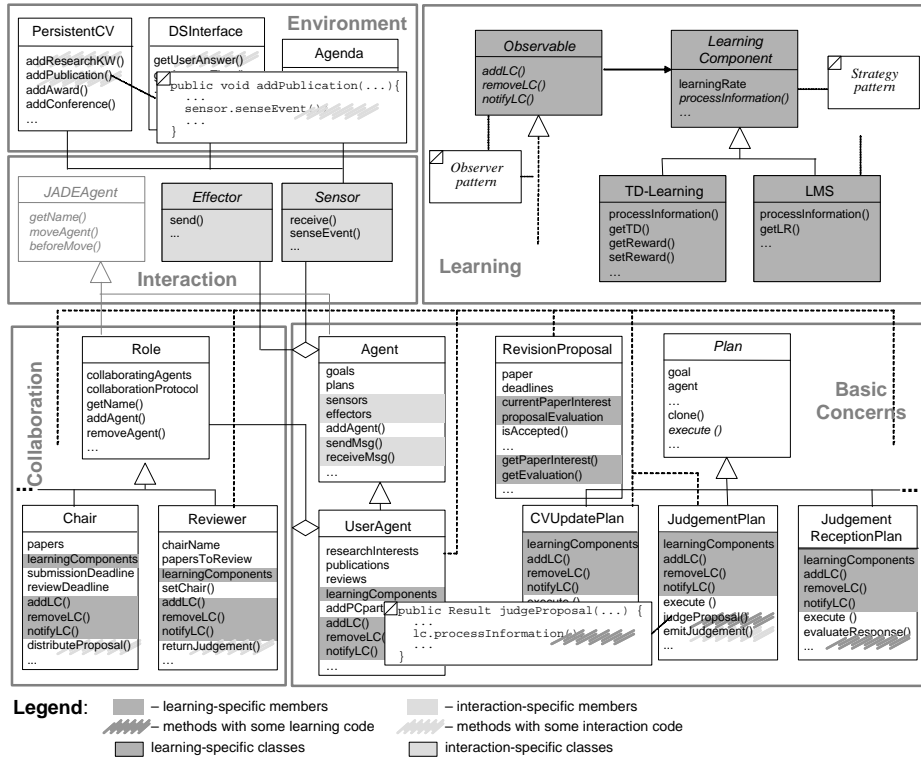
Environment

PersistentCV
addResearchKW()
addPublication()
addAward()
addConference()
...

DSInterface
getUserAnswer()

Agenda

public void addPublication(...){
...
sensor.senseEvent()
...
}

JADEAgent
getName()
moveAgent()
beforeMove()

Effector
send()
...

Sensor
receive()
senseEvent()
...

Interaction

Observable
addLC()
removeLC()
notifyLC()

Learning Component
learningRate
processInformation()
...

Strategy pattern

Observer pattern

TD-Learning
processInformation()
getTD()
getReward()
setReward()
...

LMS
processInformation()
getLR()
...

Learning

Collaboration

Role
collaboratingAgents
collaborationProtocol
getName()
addAgent()
removeAgent()
...

Chair
papers
learningComponents
submissionDeadline
reviewDeadline
addLC()
removeLC()
notifyLC()
distributeProposal()
...

Reviewer
chairName
papersToReview
learningComponents
setChair()
addLC()
removeLC()
notifyLC()
returnJudgement()

Agent
goals
plans
sensors
effectors
addAgent()
sendMsg()
receiveMsg()
...

UserAgent
researchInterests
publications
reviews
learningComponents
addPCpart
addLC()
removeLC(
notifyLC()
...

RevisionProposal
paper
deadlines
currentPaperInterest
proposalEvaluation
isAccepted()
...
getPaperInterest()
getEvaluation()
...

Plan
goal
agent
...
clone()
execute ()

Basic Concerns

CVUpdatePlan
learningComponents
addLC()
removeLC()
notifyLC()
execute ()

JudgementPlan
learningComponents
addLC()
removeLC()
notifyLC()
execute ()
judgeProposal()
emitJudgement()
...

Judgement ReceptionPlan
learningComponents
addLC()
removeLC()
notifyLC()
execute ()
evaluateResponse()
...

public Result judgeProposal(...) {
...
lc.processInformation()
...
}

Legend: – learning-specific members – interaction-specific members
– methods with some learning code – methods with some interaction code
learning-specific classes interaction-specific classes